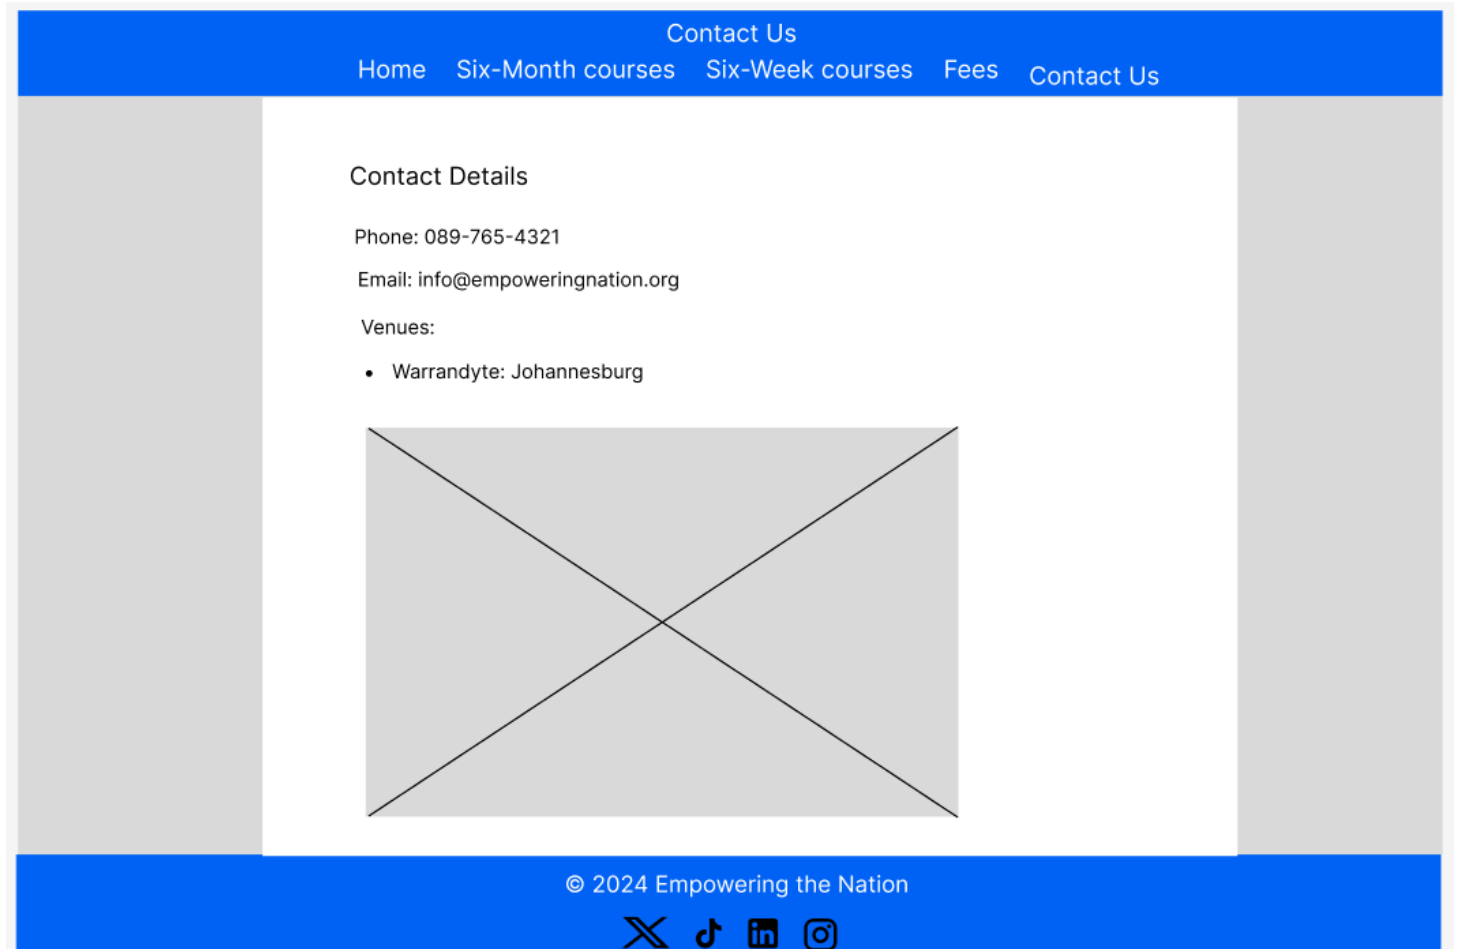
Contact Us

Home Six-Month courses Six-Week courses Fees Contact Us

Contact Details

Phone: 089-765-4321

Email: info@empoweringnation.org

Venues:

- Warrandyte: Johannesburg

© 2024 Empowering the Nation